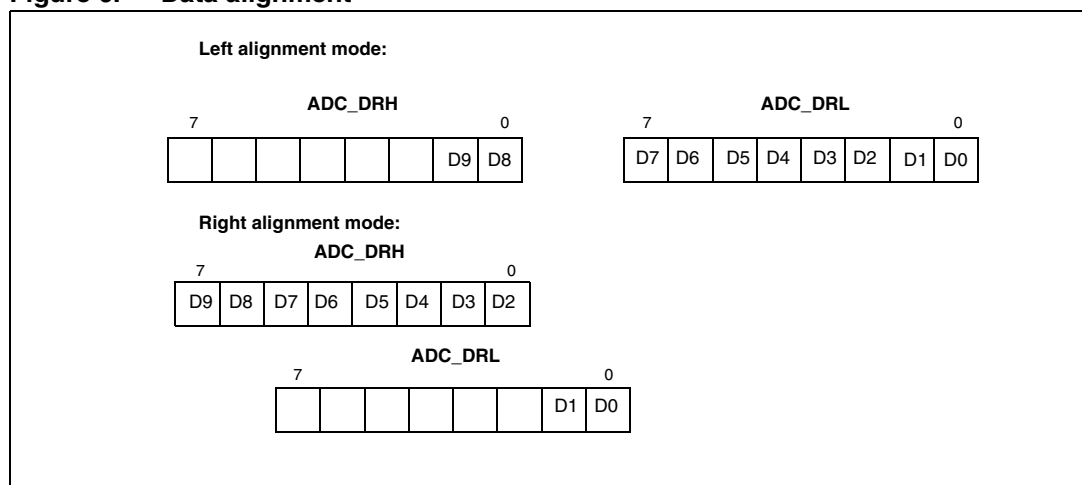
Figure 5. Data alignment

Left alignment mode:

ADC_DRH

7 0

| | | | | | | | |
|---|---|---|---|---|---|---|---|
| | | | | | | D9 | D8 |

ADC_DRL

7 0

| | | | | | | | |
|---|---|---|---|---|---|---|---|
| D7 | D6 | D5 | D4 | D3 | D2 | D1 | D0 |

Right alignment mode:

ADC_DRH

7 0

| | | | | | | | |
|---|---|---|---|---|---|---|---|
| D9 | D8 | D7 | D6 | D5 | D4 | D3 | D2 |

ADC_DRL

7 0

| | | | | | | | |
|---|---|---|---|---|---|---|---|
| | | | | | | D1 | D0 |